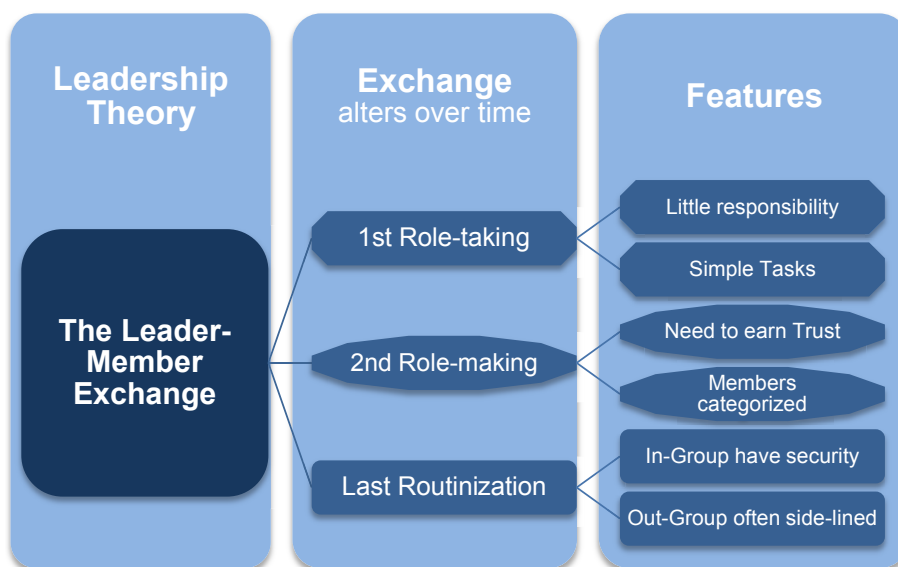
Leadership Theory

Exchange
alters over time

Features

The Leader-Member Exchange

1st Role-taking

2nd Role-making

Last Routinization

Little responsibility

Simple Tasks

Need to earn Trust

Members categorized

In-Group have security

Out-Group often side-lined